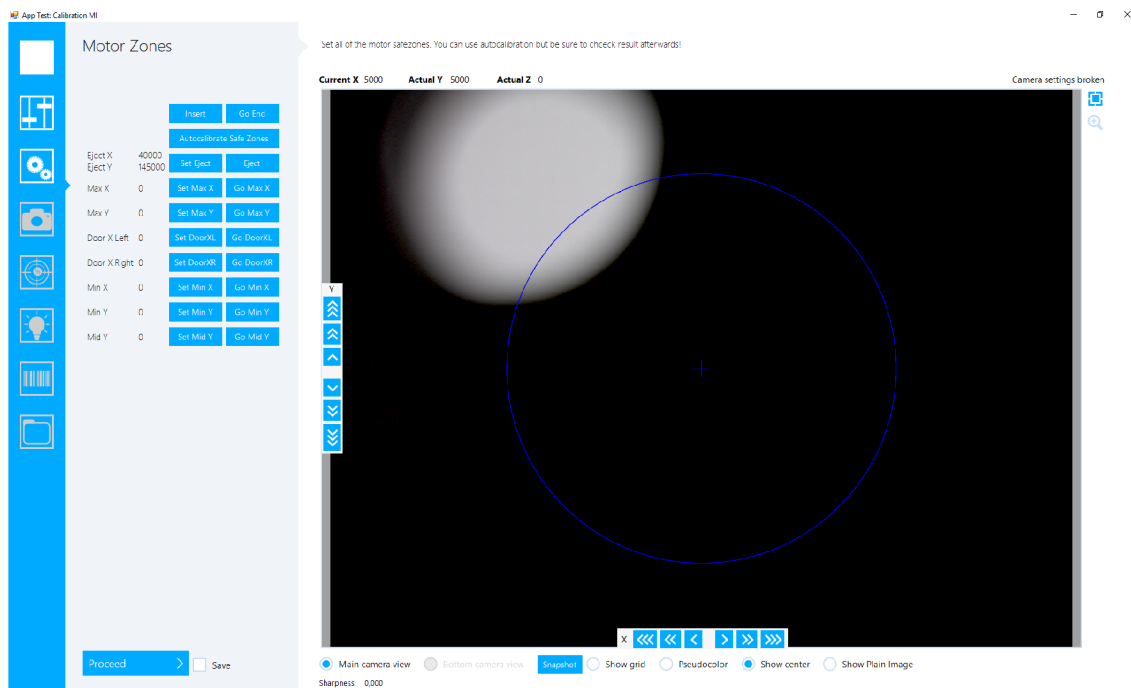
App Test: Calibration MI

Motor Zones

Set all of the motor safezones. You can use autocalibration but be sure to chceck result afterwards!

Current X 5000 Actual Y 5000 Actual Z 0

Camera settings broken

Insert Go Enc
Autocalibrate Safe Zones
Eject X 40000
Eject Y 145000 Set Eject Eject
Max X 0 Set Max X Go Max X
Max Y 0 Set Max Y Go Max Y
Door X Left 0 Set DoorXL Go DoorXL
Door X Right 0 Set DoorXR Go DoorXR
Min X 0 Set Min X Go Min X
Min Y 0 Set Min Y Go Min Y
Mid Y 0 Set Mid Y Go Mid Y

Y

X

Proceed Save

Main camera view Bottom camera view Snapshot Show grid Pseudocolor Show center Show Plain Image

Sharpness: 0,000